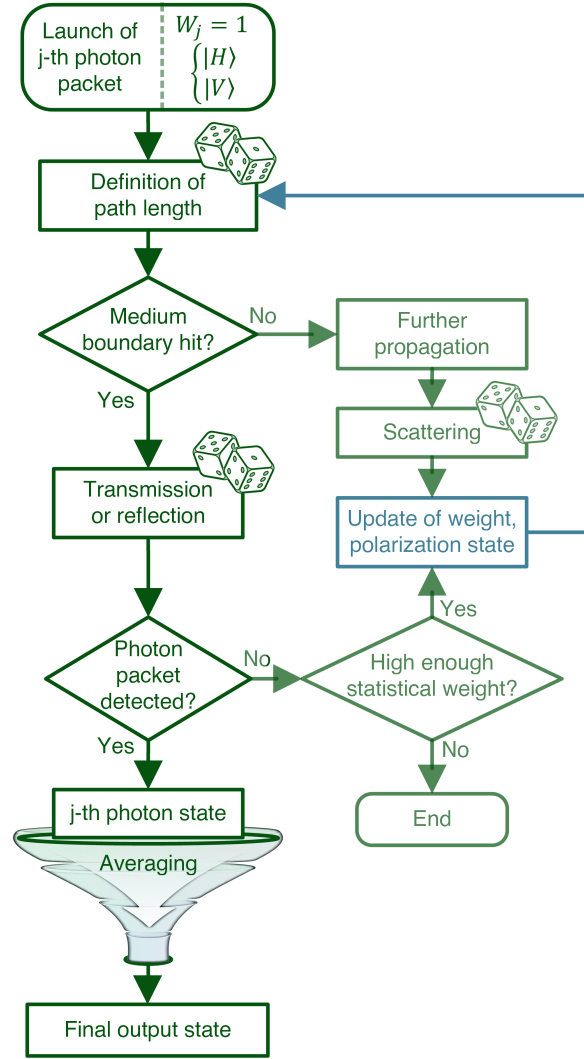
Launch of j-th photon packet

$W_j = 1$
$\begin{cases} |H\rangle \\ |V\rangle \end{cases}$

Definition of path length

Medium boundary hit?

No

Further propagation

Scattering

Yes

Transmission or reflection

Update of weight, polarization state

Yes

Photon packet detected?

No

High enough statistical weight?

No

Yes

j-th photon state

End

Averaging

Final output state